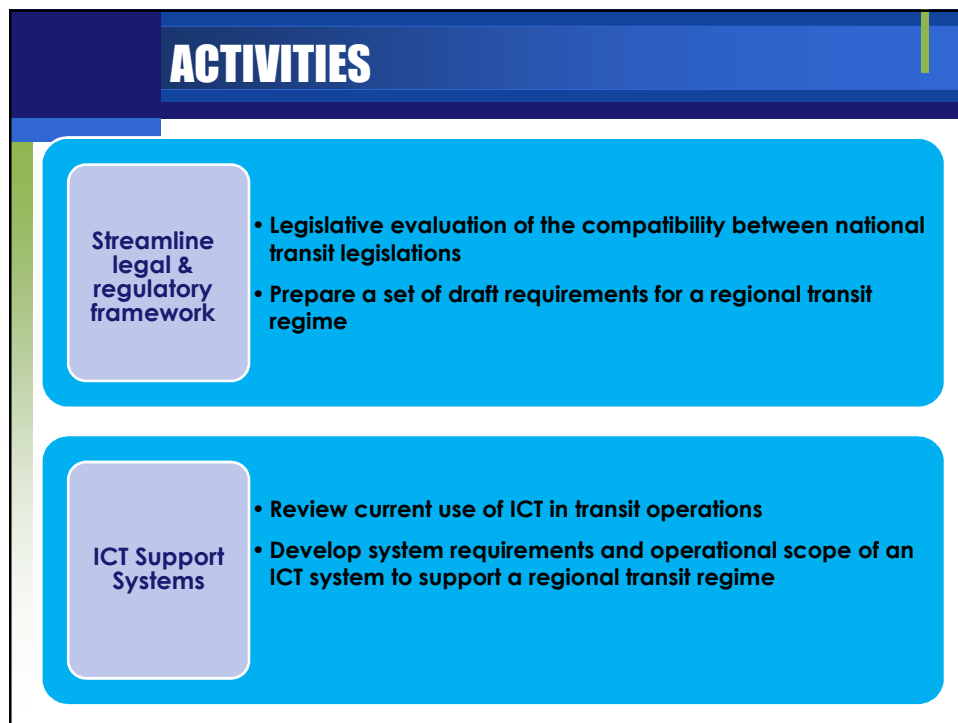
ACTIVITIES

Streamline legal & regulatory framework

• Legislative evaluation of the compatibility between national transit legislations

• Prepare a set of draft requirements for a regional transit regime

ICT Support Systems

• Review current use of ICT in transit operations

• Develop system requirements and operational scope of an ICT system to support a regional transit regime